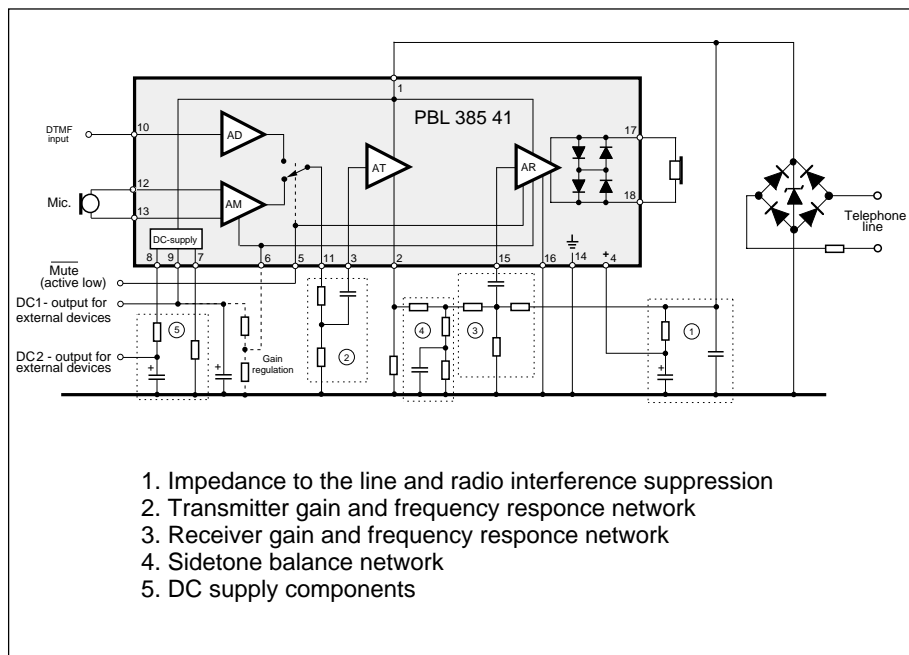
PBL 385 41

1

DTMF input

10

AD

AT

AR

17

18

Mic.

12

13

AM

DC-supply

8 9 7 6 5 11 3 2 15 16 14 4

Telephone line

$\overline{\text{Mute}}$ (active low)

DC1- output for external devices

DC2 - output for external devices

5

Gain regulation

2

4

3

1

+

+

+

1. Impedance to the line and radio interference suppression
2. Transmitter gain and frequency responce network
3. Receiver gain and frequency responce network
4. Sidetone balance network
5. DC supply components